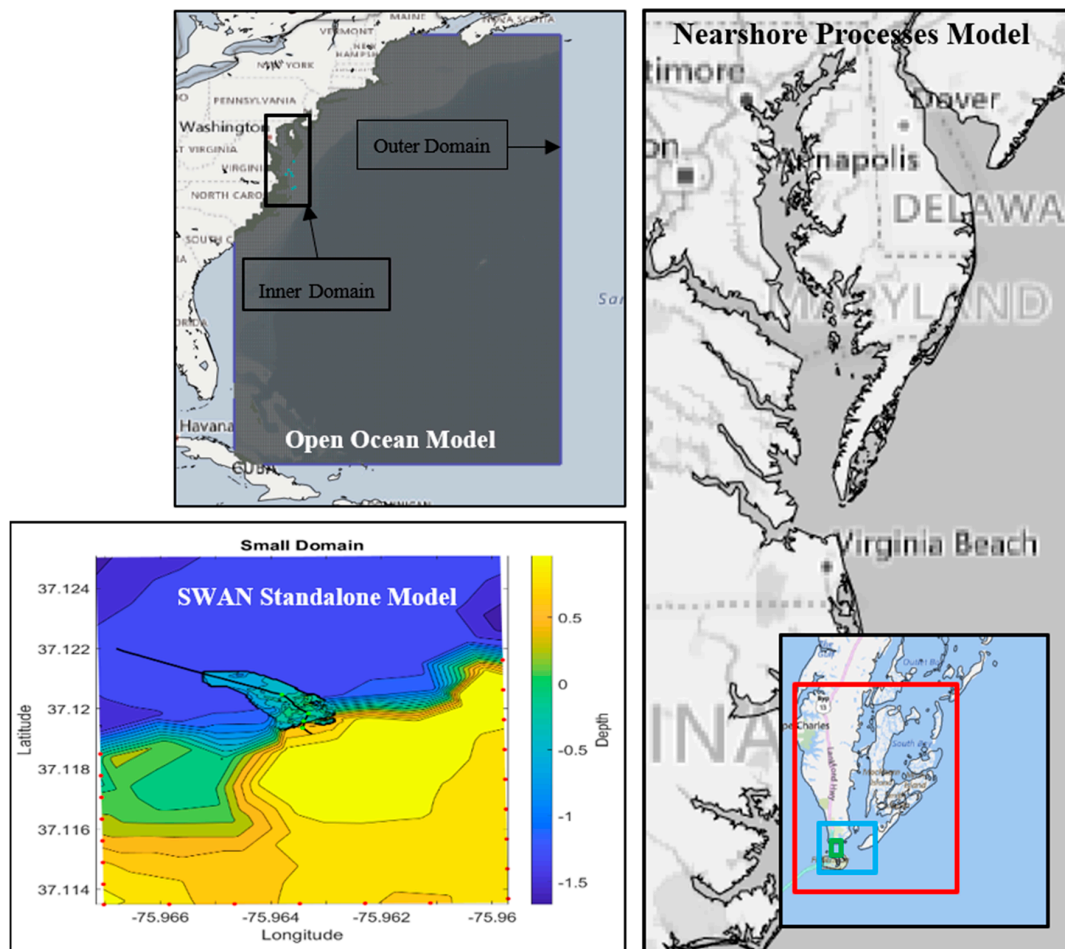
MAINE
VERMONT
NOVA SCOTIA
NEW YORK
PENNSYLVANIA
Washington
VIRGINIA
NORTH CAROLINA
SOUTH C
Outer Domain
Inner Domain
Havana
CUBA
Open Ocean Model

Nearshore Processes Model
Baltimore
Dover
Annapolis
DELAWARE
MARYLAND
Virginia Beach
Cape Charles

Small Domain
SWAN Standalone Model
37.124
37.122
37.12
37.118
37.116
37.114
Latitude
-75.966
-75.964
-75.962
-75.96
Longitude
0.5
0
-0.5
-1
-1.5
Depth